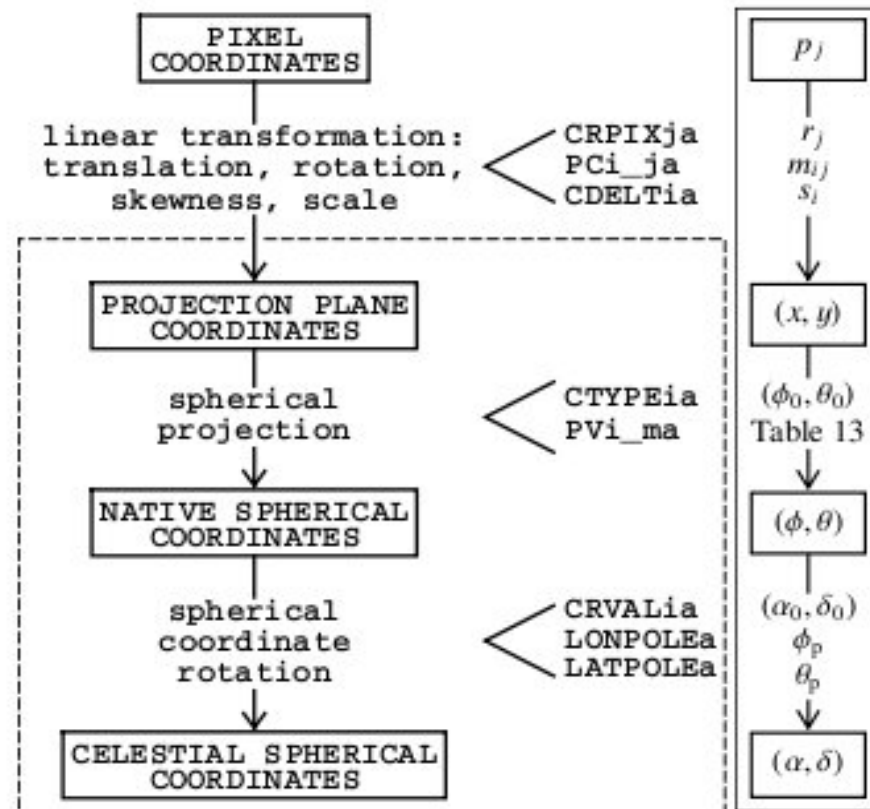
PIXEL COORDINATES

linear transformation: translation, rotation, skewness, scale

CRPIXja
PCi_ja
CDELTia

PROJECTION PLANE COORDINATES

spherical projection

CTYPEia
PVi_ma

NATIVE SPHERICAL COORDINATES

spherical coordinate rotation

CRVALia
LONPOLEa
LATPOLEa

CELESTIAL SPHERICAL COORDINATES

$p_j$

$r_j$
$m_{ij}$
$s_i$

$(x, y)$

$(\phi_0, \theta_0)$
Table 13

$(\phi, \theta)$

$(\alpha_0, \delta_0)$
$\phi_p$
$\theta_p$

$(\alpha, \delta)$